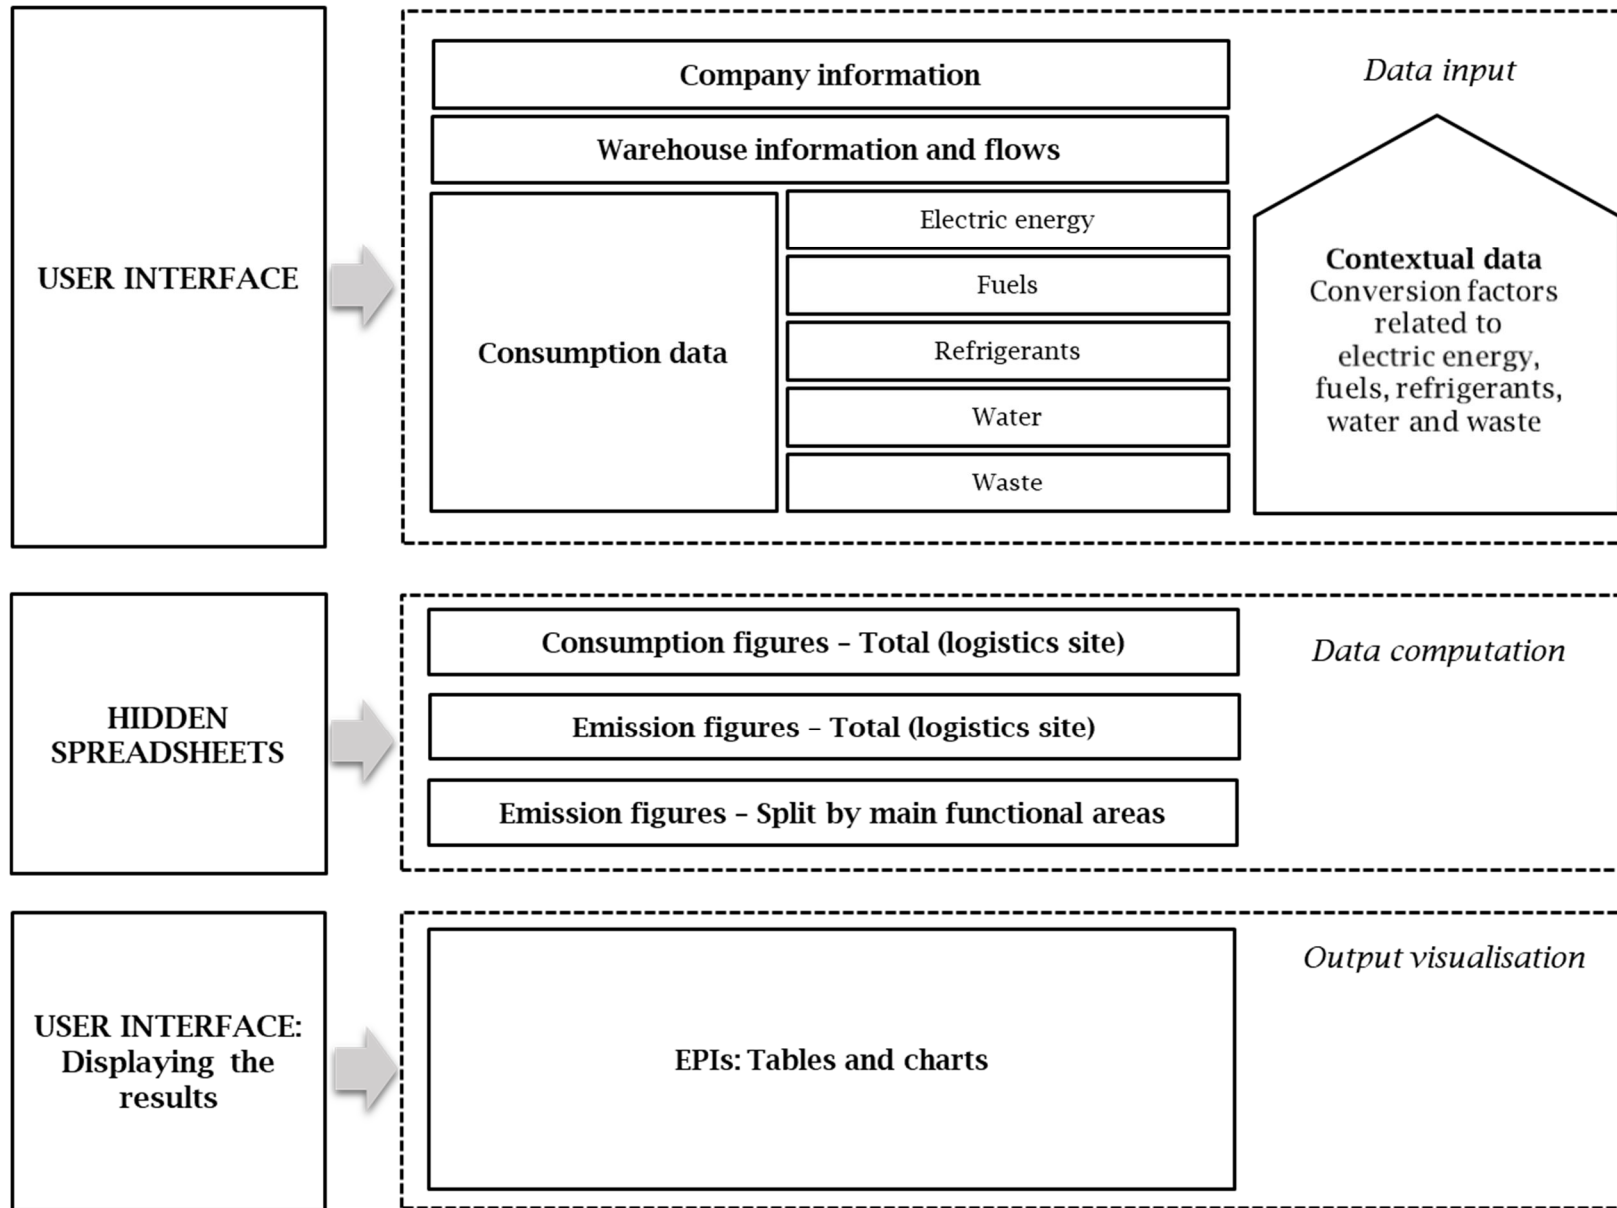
USER INTERFACE

Company information

Warehouse information and flows

Consumption data

Electric energy

Fuels

Refrigerants

Water

Waste

Data input

Contextual data
Conversion factors related to electric energy, fuels, refrigerants, water and waste

HIDDEN SPREADSHEETS

Consumption figures – Total (logistics site)

Emission figures – Total (logistics site)

Emission figures – Split by main functional areas

Data computation

USER INTERFACE: Displaying the results

EPIs: Tables and charts

Output visualisation